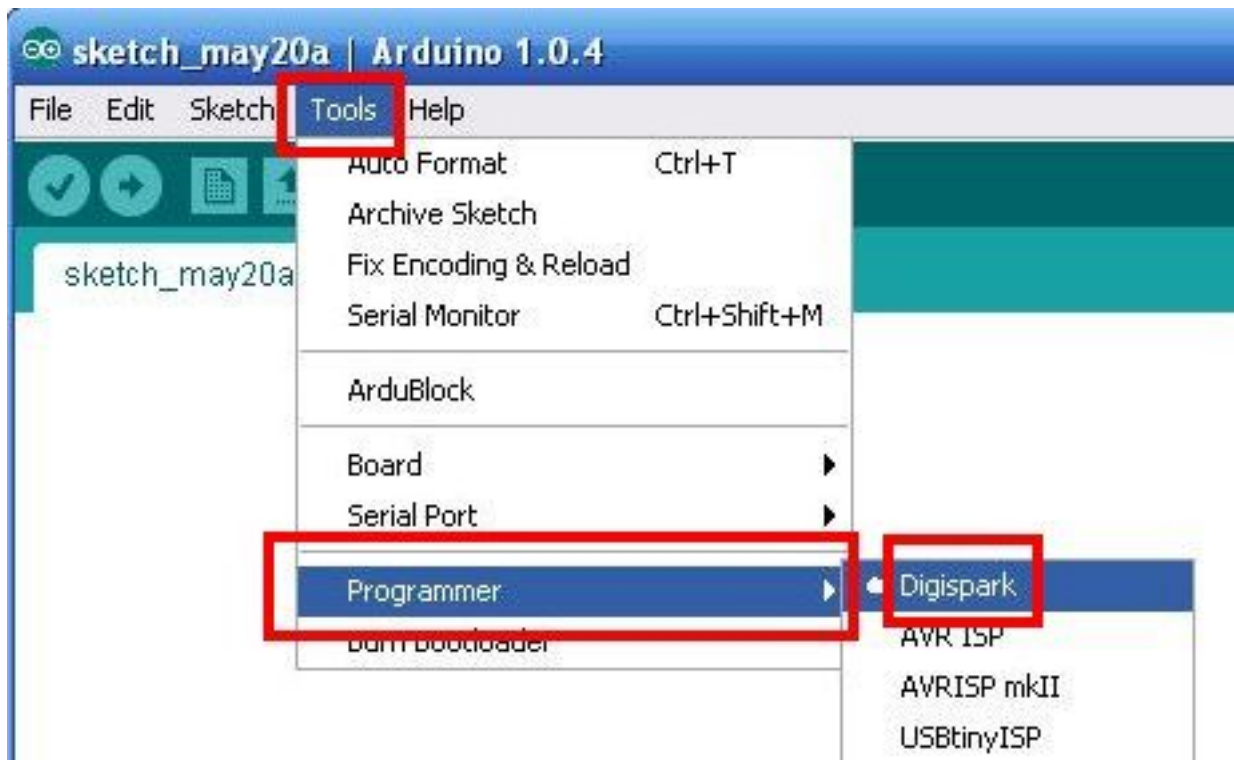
sketch_may20a | Arduino 1.0.4

File Edit Sketch Tools Help

sketch_may20a

Auto Format Ctrl+T
Archive Sketch
Fix Encoding & Reload
Serial Monitor Ctrl+Shift+M

ArduBlock

Board
Serial Port

Programmer
Burn Bootloader

Digispark
AVR ISP
AVRISP mkII
USBtinyISP